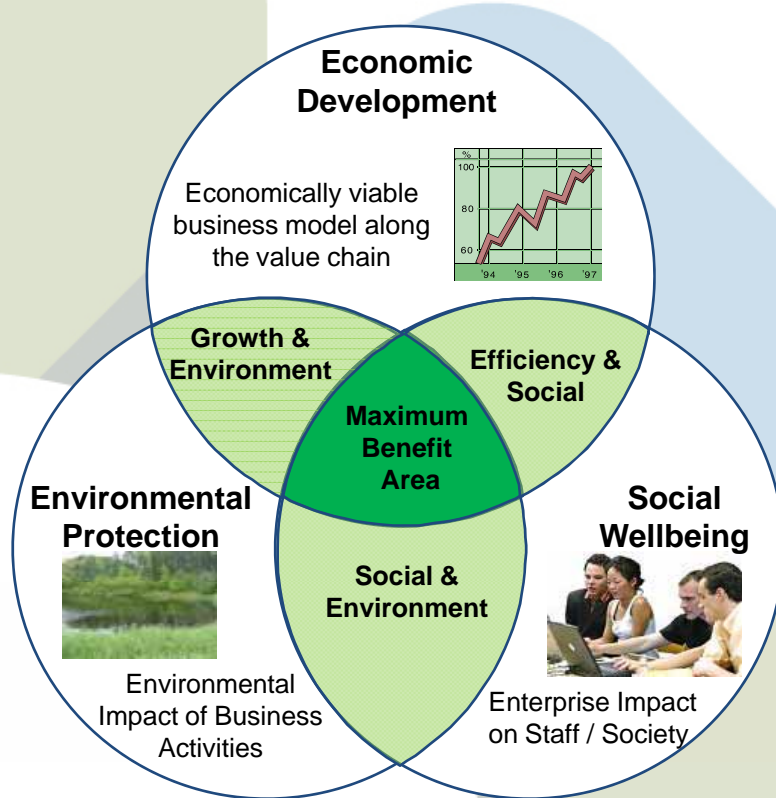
Economic Development

Economically viable business model along the value chain

%
100
80
60
'94
'95
'96
'97

Growth & Environment

Efficiency & Social

Maximum Benefit Area

Environmental Protection

Social Wellbeing

Social & Environment

Environmental Impact of Business Activities

Enterprise Impact on Staff / Society